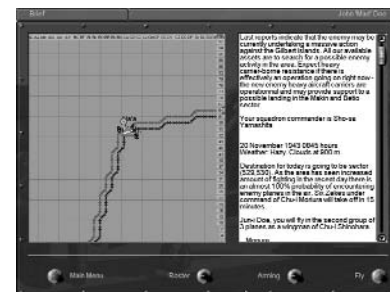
Brief

John Mad Doe

Last reports indicate that the enemy may be currently undertaking a massive action against the Gilbert islands. All our available assets are to search for a possible enemy activity in the area. Expect heavy carrier-borne resistance if there is effectively an operation going on right now - the new enemy heavy aircraft carriers are operational and may provide support to a possible landing in the Makin and Betio sector.

Your squadron commander is Sho-sa Yamashita

20 November 1943 0645 hours
Weather: Hazy, Clouds at 800 m

Destination for today is going to be sector (S29,S30). As the area has seen increased amount of fighting in the recent days there is an almost 100% probability of encountering enemy planes in the air. Six Zeke's under command of Chu-i Marune will take off in 15 minutes.

Jun-i Doe, you will fly in the second group of 3 planes as a wingman of Chu-i Shinohara.

Main Menu

Roster

Arming

Fly